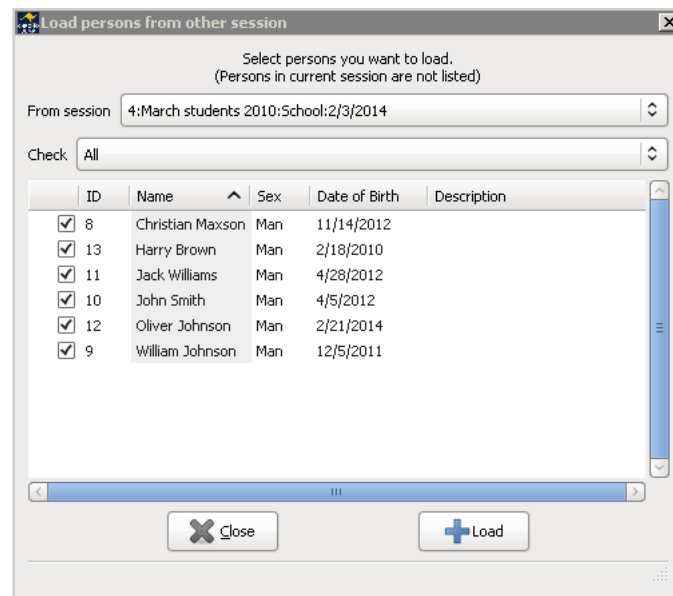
Load persons from other session

Select persons you want to load.
(Persons in current session are not listed)

From session 4:March students 2010:School:2/3/2014

Check All

| | ID | Name | Sex | Date of Birth | Description |
|---|---|---|---|---|---|
| ✓ | 8 | Christian Maxson | Man | 11/14/2012 | |
| ✓ | 13 | Harry Brown | Man | 2/18/2010 | |
| ✓ | 11 | Jack Williams | Man | 4/28/2012 | |
| ✓ | 10 | John Smith | Man | 4/5/2012 | |
| ✓ | 12 | Oliver Johnson | Man | 2/21/2014 | |
| ✓ | 9 | William Johnson | Man | 12/5/2011 | |

Close

Load